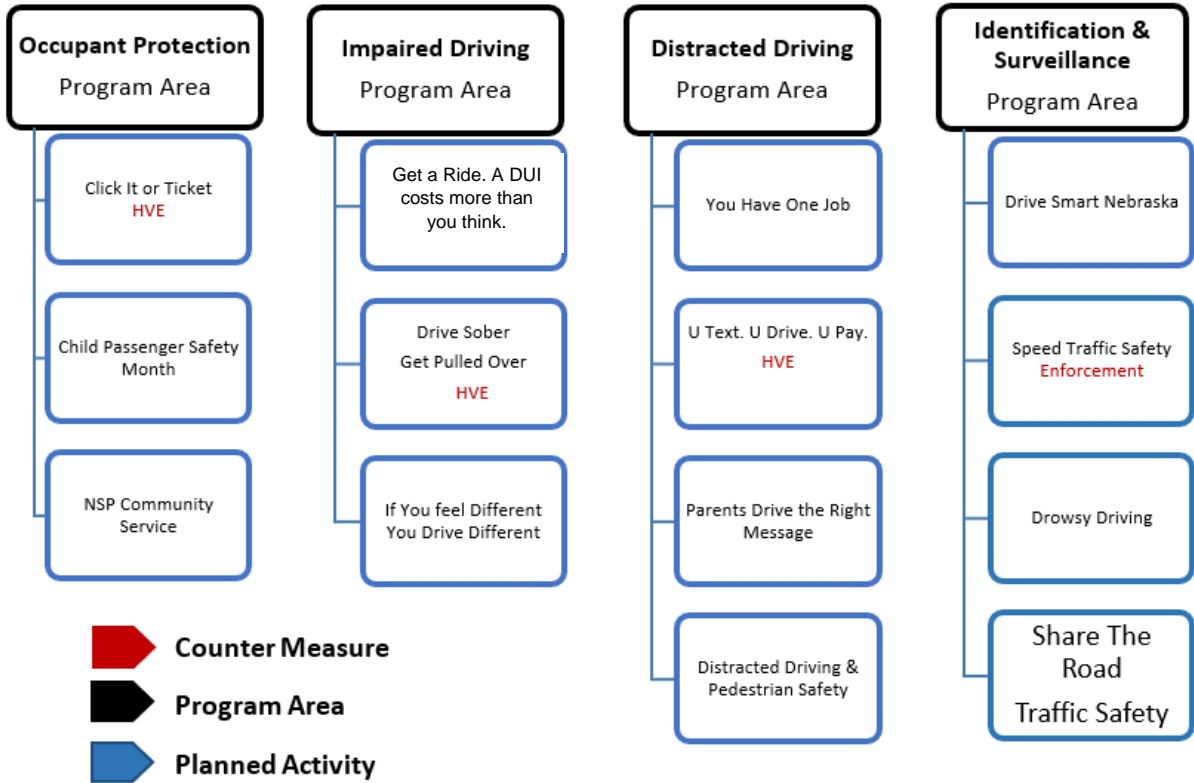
Occupant Protection
Program Area

Click It or Ticket
HVE

Child Passenger Safety Month

NSP Community Service

Impaired Driving
Program Area

Get a Ride. A DUI costs more than you think.

Drive Sober
Get Pulled Over
HVE

If You feel Different You Drive Different

Distracted Driving
Program Area

You Have One Job

U Text. U Drive. U Pay.
HVE

Parents Drive the Right Message

Distracted Driving & Pedestrian Safety

Identification & Surveillance
Program Area

Drive Smart Nebraska

Speed Traffic Safety
Enforcement

Drowsy Driving

Share The Road
Traffic Safety

Counter Measure
Program Area
Planned Activity